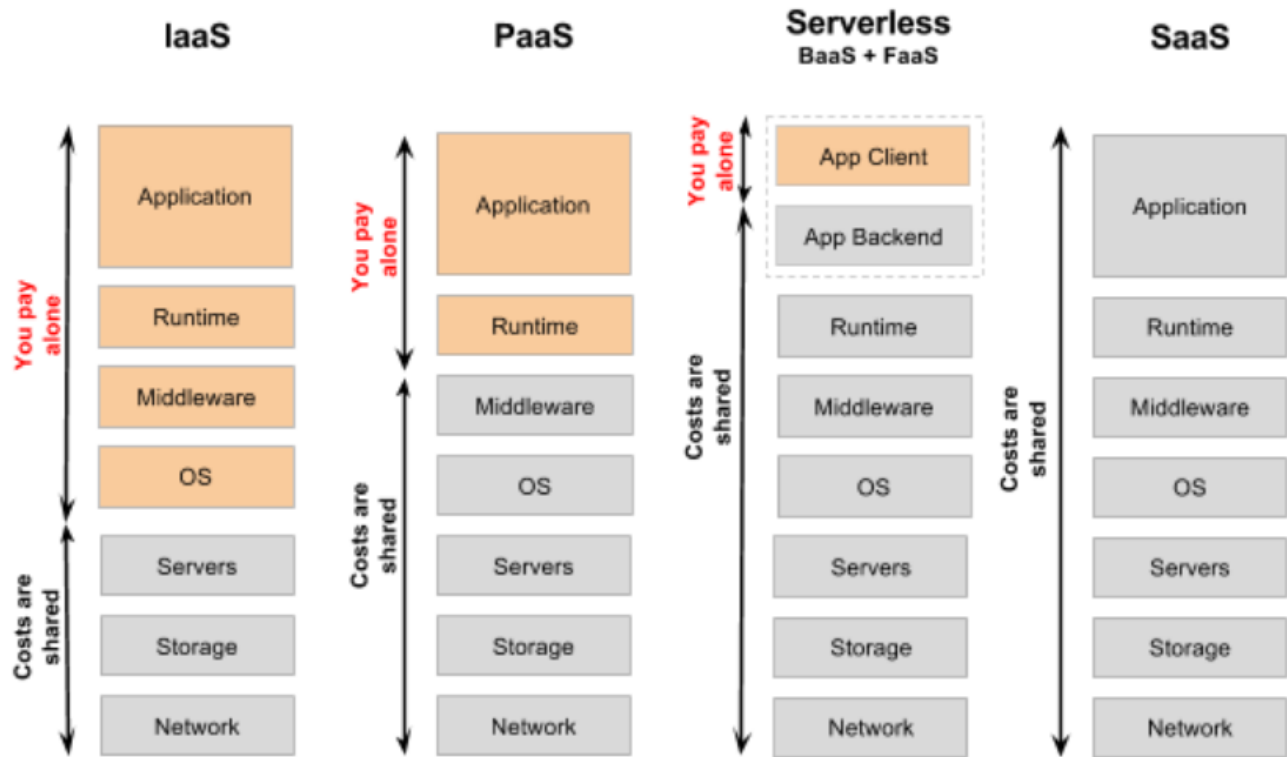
IaaS

You pay alone

Application

Runtime

Middleware

OS

Costs are shared

Servers

Storage

Network

PaaS

You pay alone

Application

Runtime

Costs are shared

Middleware

OS

Servers

Storage

Network

Serverless
BaaS + FaaS

You pay alone

App Client

Costs are shared

App Backend

Runtime

Middleware

OS

Servers

Storage

Network

SaaS

Costs are shared

Application

Runtime

Middleware

OS

Servers

Storage

Network